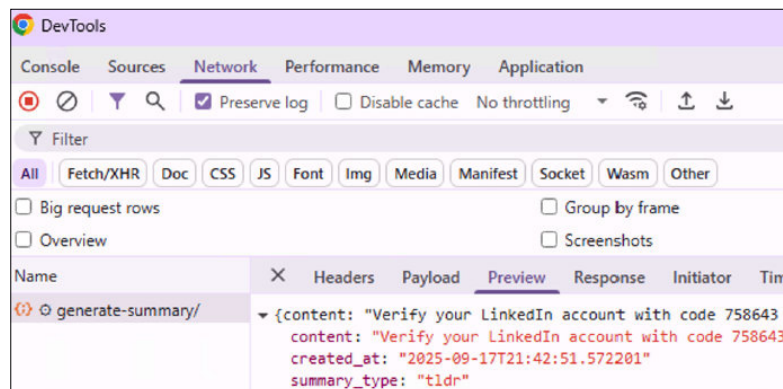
DevTools

Console Sources Network Performance Memory Application

Preserve log Disable cache No throttling

Filter

All Fetch/XHR Doc CSS JS Font Img Media Manifest Socket Wasm Other

Big request rows

Group by frame

Overview

Screenshots

Name

generate-summary/

Headers Payload Preview Response Initiator Tim

▾ {content: "Verify your LinkedIn account with code 758643
content: "Verify your LinkedIn account with code 758643
created_at: "2025-09-17T21:42:51.572201"
summary_type: "tldr"